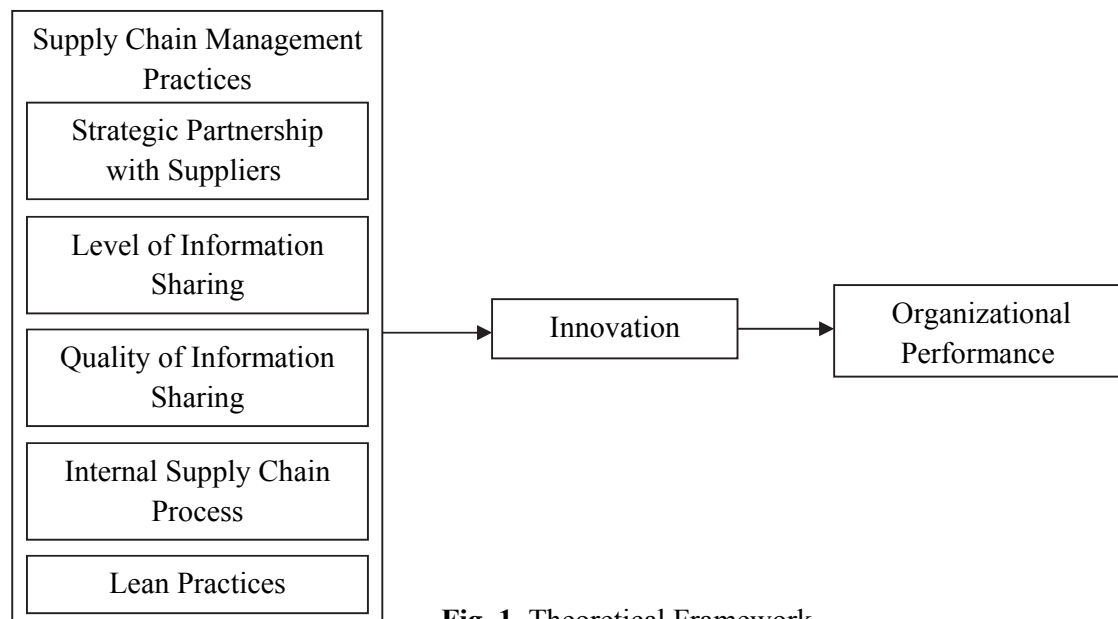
Supply Chain Management Practices

Strategic Partnership with Suppliers

Level of Information Sharing

Quality of Information Sharing

Internal Supply Chain Process

Lean Practices

Innovation

Organizational Performance

Fig. 1. Theoretical Framework